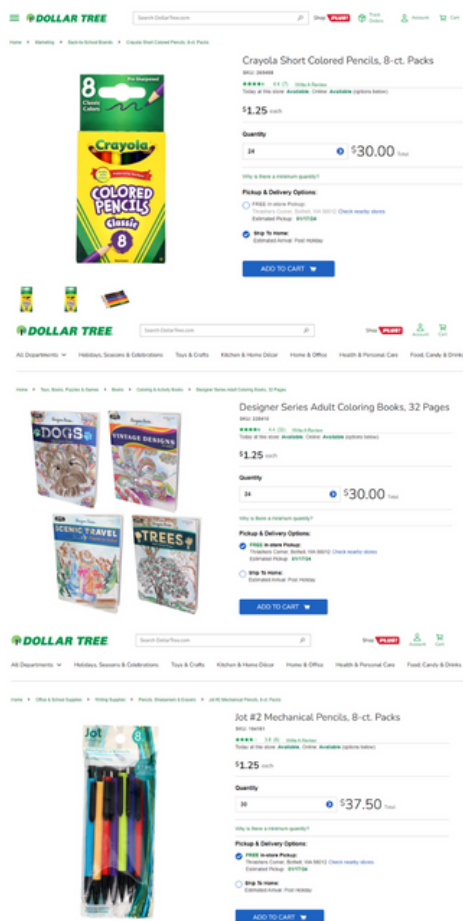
DOLLAR TREE

Search DollarTree.com

Shop PLUS!

Track Orders

Account

Cart

Home > Marketing > Back-to-School Brands > Crayola Short Colored Pencils, 8-ct. Packs

Crayola Short Colored Pencils, 8-ct. Packs

SKU: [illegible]

4.4 (7) Write A Review

Today at this store: Available. Online: Available (options below)

$1.25 each

Quantity

24

$30.00 Total

Why is there a minimum quantity?

Pickup & Delivery Options:

FREE In-store Pickup: Thrashers Corner, Bothell, WA 98012 Check nearby stores Estimated Pickup: 01/17/24

Ship To Home: Estimated Arrival: Post Holiday

ADD TO CART

8 Classic Colors

Pre-Sharpened

Crayola

COLORED PENCILS

Classic

8

DOLLAR TREE

Search DollarTree.com

Shop PLUS!

Account

Cart

All Departments | Holidays, Seasons & Celebrations | Toys & Crafts | Kitchen & Home Décor | Home & Office | Health & Personal Care | Food, Candy & Drinks

Home > Toys, Books, Puzzles & Games > Books > Coloring & Activity Books > Designer Series Adult Coloring Books, 32 Pages

Designer Series Adult Coloring Books, 32 Pages

SKU: 258410

4.4 (36) Write A Review

Today at this store: Available. Online: Available (options below)

$1.25 each

Quantity

24

$30.00 Total

Why is there a minimum quantity?

Pickup & Delivery Options:

FREE In-store Pickup: Thrashers Corner, Bothell, WA 98012 Check nearby stores Estimated Pickup: 01/17/24

Ship To Home: Estimated Arrival: Post Holiday

ADD TO CART

DOGS

VINTAGE DESIGNS

SCENIC TRAVEL

TREES

DOLLAR TREE

Search DollarTree.com

Shop PLUS!

Account

Cart

All Departments | Holidays, Seasons & Celebrations | Toys & Crafts | Kitchen & Home Décor | Home & Office | Health & Personal Care | Food, Candy & Drinks

Home > Office & School Supplies > Writing Supplies > Pencils, Sharpeners & Erasers > Jot #2 Mechanical Pencils, 8-ct. Packs

Jot #2 Mechanical Pencils, 8-ct. Packs

SKU: 184181

3.6 (8) Write A Review

Today at this store: Available. Online: Available (options below)

$1.25 each

Quantity

30

$37.50 Total

Why is there a minimum quantity?

Pickup & Delivery Options:

FREE In-store Pickup: Thrashers Corner, Bothell, WA 98012 Check nearby stores Estimated Pickup: 01/17/24

Ship To Home: Estimated Arrival: Post Holiday

ADD TO CART

Jot 8